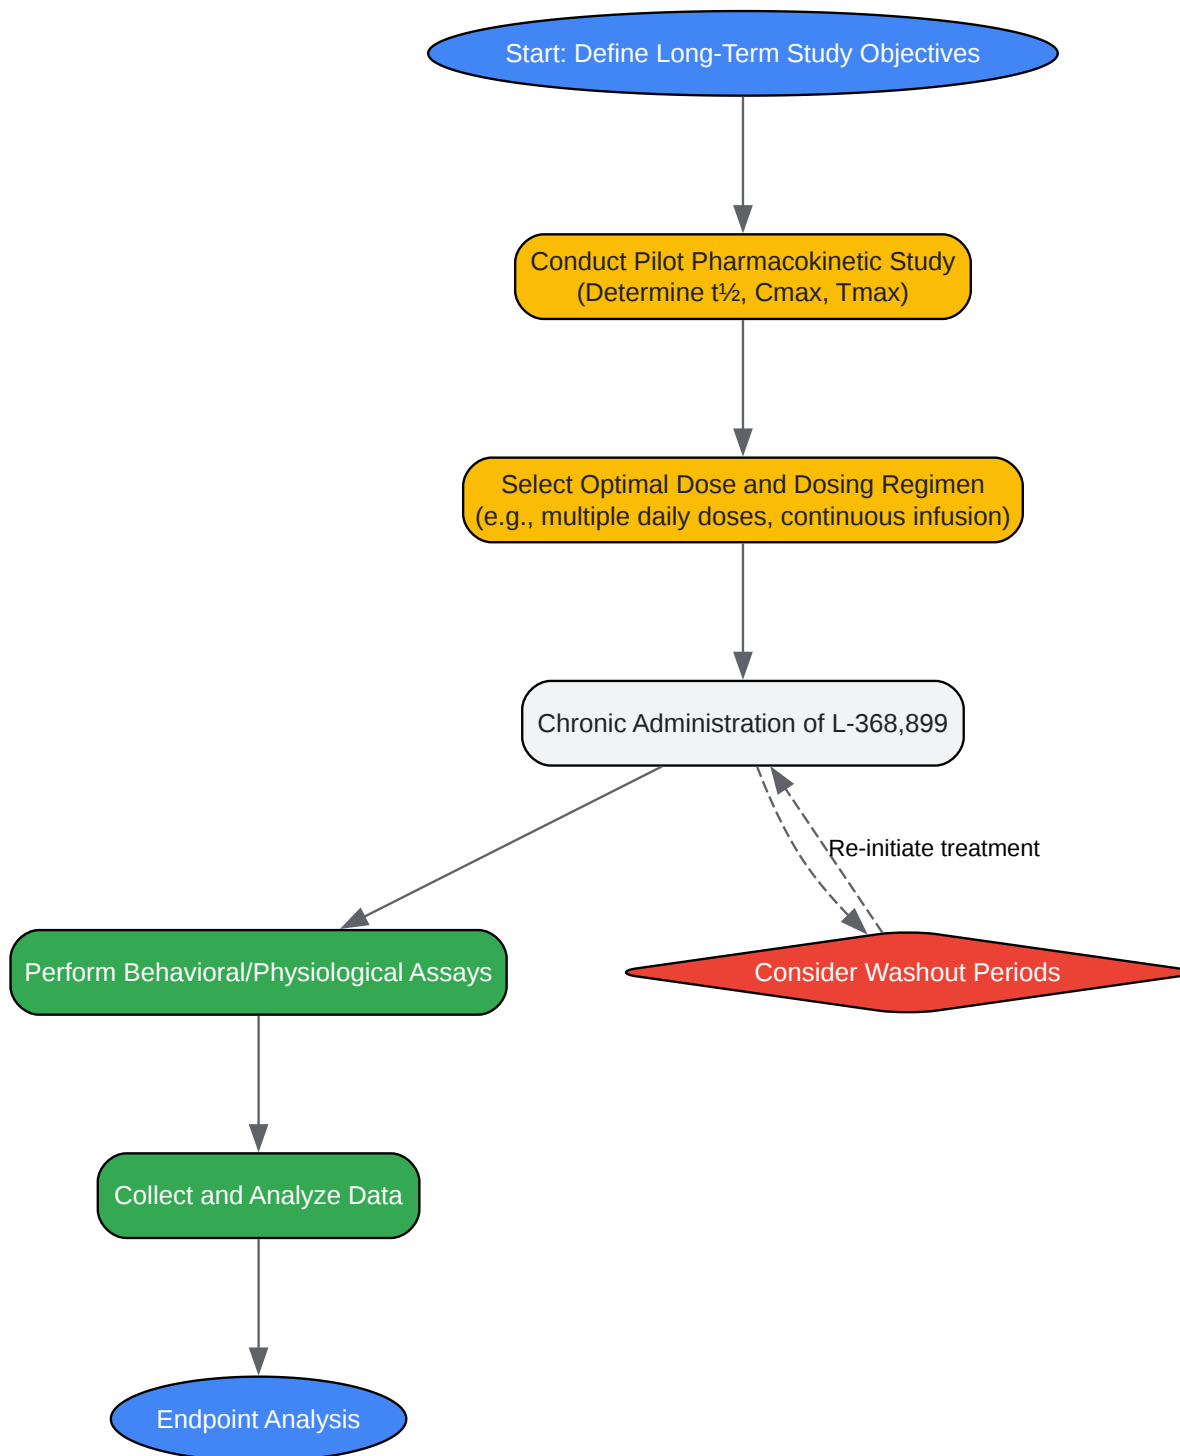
Start: Define Long-Term Study Objectives

Conduct Pilot Pharmacokinetic Study
(Determine t½, Cmax, Tmax)

Select Optimal Dose and Dosing Regimen
(e.g., multiple daily doses, continuous infusion)

Chronic Administration of L-368,899

Re-initiate treatment

Perform Behavioral/Physiological Assays

Consider Washout Periods

Collect and Analyze Data

Endpoint Analysis